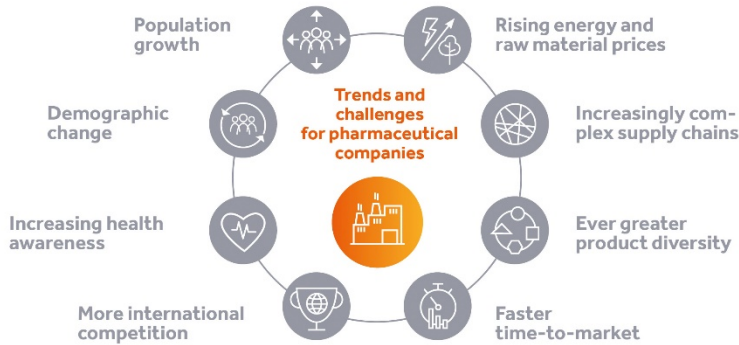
Population growth

Rising energy and raw material prices

Trends and challenges for pharmaceutical companies

Demographic change

Increasingly complex supply chains

Increasing health awareness

Ever greater product diversity

More international competition

Faster time-to-market